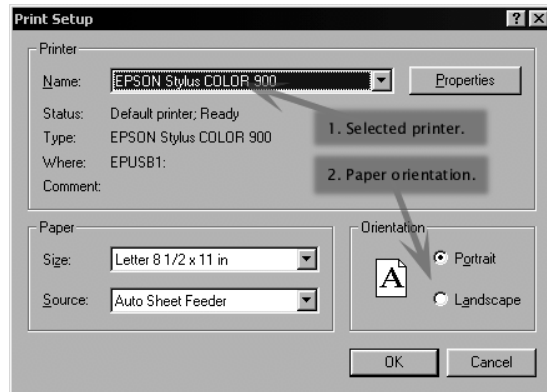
Print Setup

?

X

Printer

Name: EPSON Stylus COLOR 900

Properties

Status: Default printer; Ready

Type: EPSON Stylus COLOR 900

Where: EPUSB1:

Comment:

1. Selected printer.

2. Paper orientation.

Paper

Size: Letter 8 1/2 x 11 in

Source: Auto Sheet Feeder

Orientation

A

Portrait

Landscape

OK

Cancel